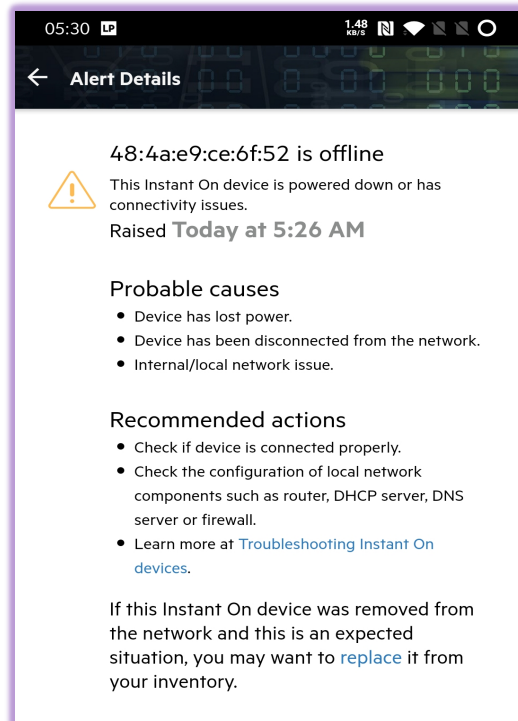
05:30 LP 1.48 KB/S

Alert Details

48:4a:e9:ce:6f:52 is offline

This Instant On device is powered down or has connectivity issues.

Raised Today at 5:26 AM

Probable causes

- Device has lost power.
- Device has been disconnected from the network.
- Internal/local network issue.

Recommended actions

- Check if device is connected properly.
- Check the configuration of local network components such as router, DHCP server, DNS server or firewall.
- Learn more at Troubleshooting Instant On devices.

If this Instant On device was removed from the network and this is an expected situation, you may want to replace it from your inventory.